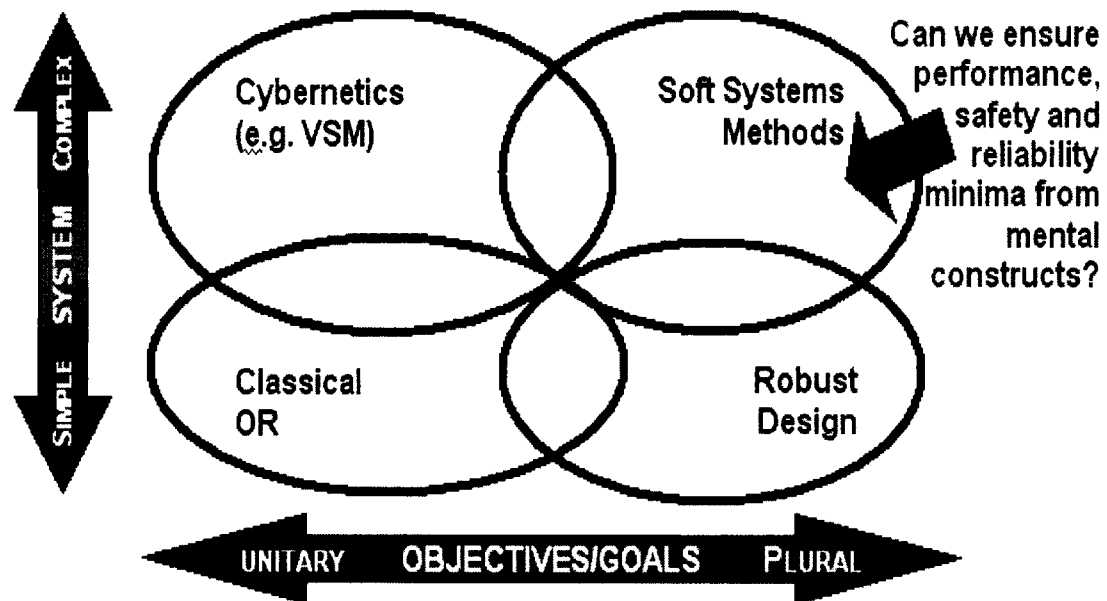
SIMPLE SYSTEM COMPLEX

Cybernetics (e.g. VSM)

Soft Systems Methods

Can we ensure performance, safety and reliability minima from mental constructs?

Classical OR

Robust Design

UNITARY OBJECTIVES/GOALS PLURAL